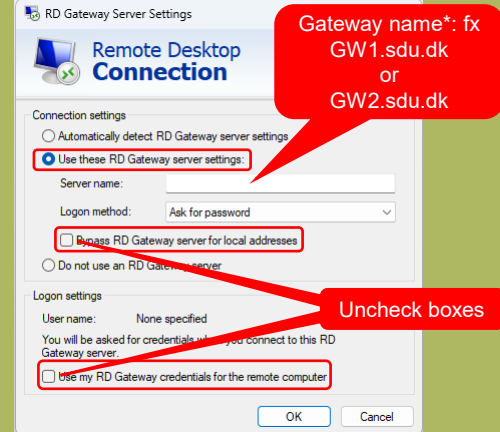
RD Gateway Server Settings

Remote Desktop Connection

Gateway name*: fx GW1.sdu.dk or GW2.sdu.dk

Connection settings

Automatically detect RD Gateway server settings

Use these RD Gateway server settings:

Server name:

Logon method: Ask for password

Bypass RD Gateway server for local addresses

Do not use an RD Gateway server

Logon settings

User name: None specified

You will be asked for credentials when you connect to this RD Gateway server.

Uncheck boxes

Use my RD Gateway credentials for the remote computer

OK

Cancel